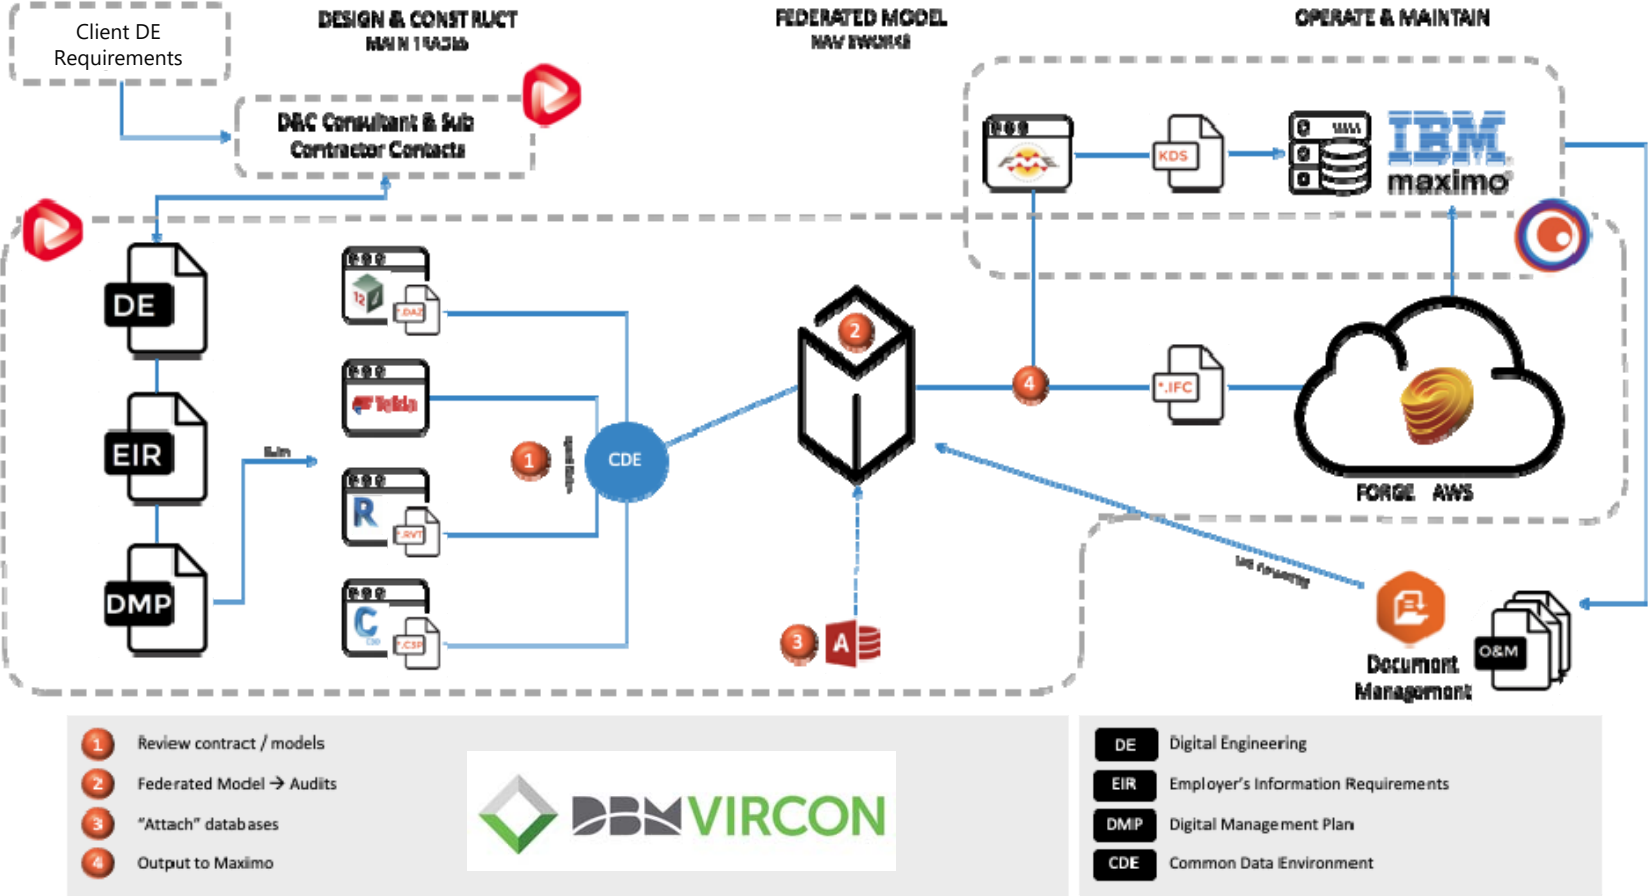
Client DE Requirements

DESIGN & CONSTRUCT
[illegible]

FEDERATED MODEL
NAVISWORKS

OPERATE & MAINTAIN

D&C Consultant & Sub Contractor Contacts

KDS

IBM maximo

DE

EIR

DMP

12

*.DAZ

Tekla

R

*.RVT

C

*.CSP

1

CDE

2

4

*.IFC

FORGE AWS

3

A

Document Management

O&M

1 Review contract / models
2 Federated Model → Audits
3 "Attach" databases
4 Output to Maximo

DBM VIRCON

| DE | Digital Engineering |
|---|---|
| EIR | Employer's Information Requirements |
| DMP | Digital Management Plan |
| CDE | Common Data Environment |